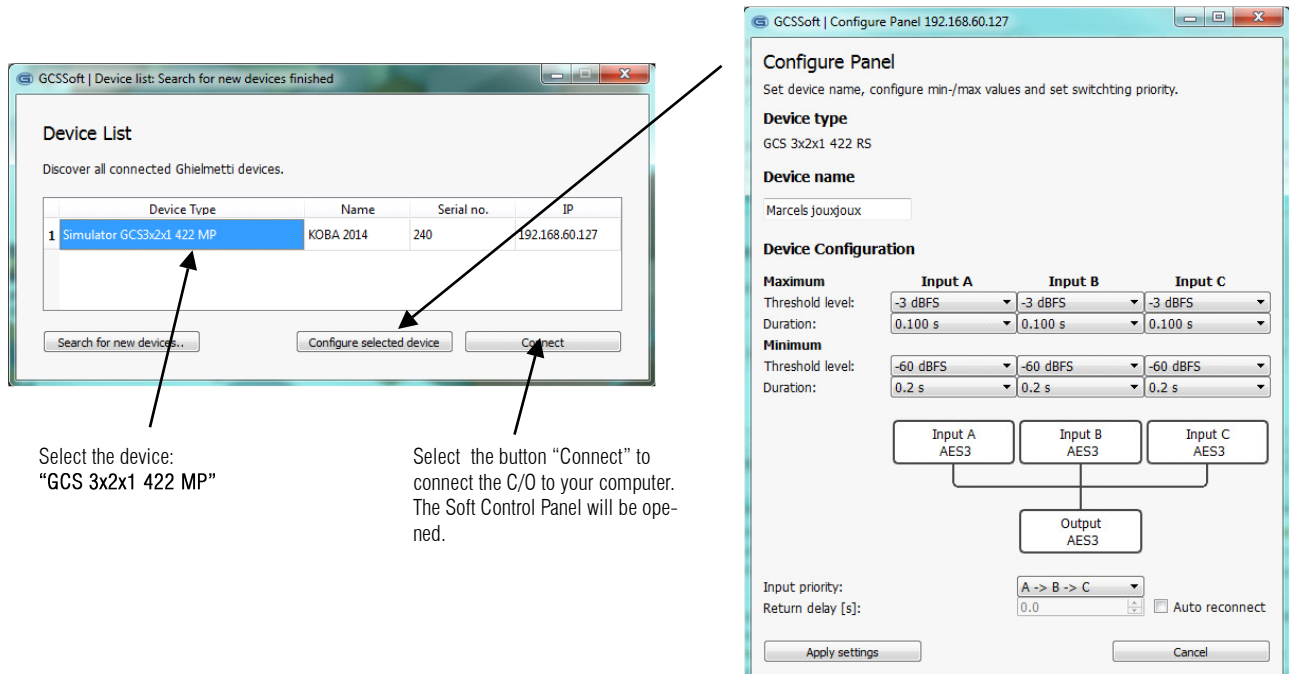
GCSSoft | Device list: Search for new devices finished

Device List

Discover all connected Ghielmetti devices.

| | Device Type | Name | Serial no. | IP |
|---|---|---|---|---|
| 1 | Simulator GCS3x2x1 422 MP | KOBA 2014 | 240 | 192.168.60.127 |

Search for new devices..

Configure selected device

Connect

Select the device: "GCS 3x2x1 422 MP"

Select the button "Connect" to connect the C/O to your computer. The Soft Control Panel will be opened.

GCSSoft | Configure Panel 192.168.60.127

Configure Panel

Set device name, configure min-/max values and set switchting priority.

Device type

GCS 3x2x1 422 RS

Device name

Marcels jouxjoux

Device Configuration

| Maximum | Input A | Input B | Input C |
|---|---|---|---|
| Threshold level: | -3 dBFS | -3 dBFS | -3 dBFS |
| Duration: | 0.100 s | 0.100 s | 0.100 s |
| Minimum | | | |
| Threshold level: | -60 dBFS | -60 dBFS | -60 dBFS |
| Duration: | 0.2 s | 0.2 s | 0.2 s |

Input A AES3

Input B AES3

Input C AES3

Output AES3

Input priority: A -> B -> C

Return delay [s]: 0.0

Auto reconnect

Apply settings

Cancel